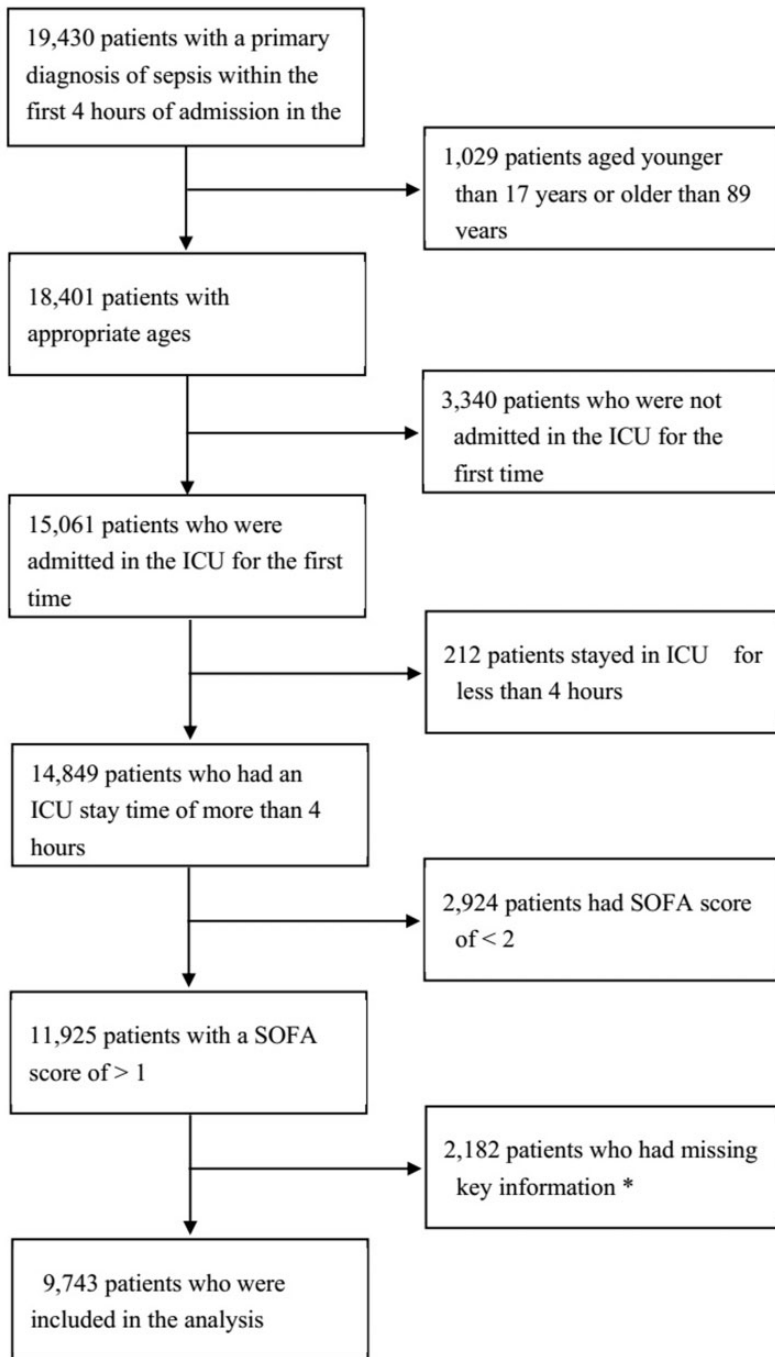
19,430 patients with a primary diagnosis of sepsis within the first 4 hours of admission in the

1,029 patients aged younger than 17 years or older than 89 years

18,401 patients with appropriate ages

3,340 patients who were not admitted in the ICU for the first time

15,061 patients who were admitted in the ICU for the first time

212 patients stayed in ICU for less than 4 hours

14,849 patients who had an ICU stay time of more than 4 hours

2,924 patients had SOFA score of < 2

11,925 patients with a SOFA score of > 1

2,182 patients who had missing key information *

9,743 patients who were included in the analysis